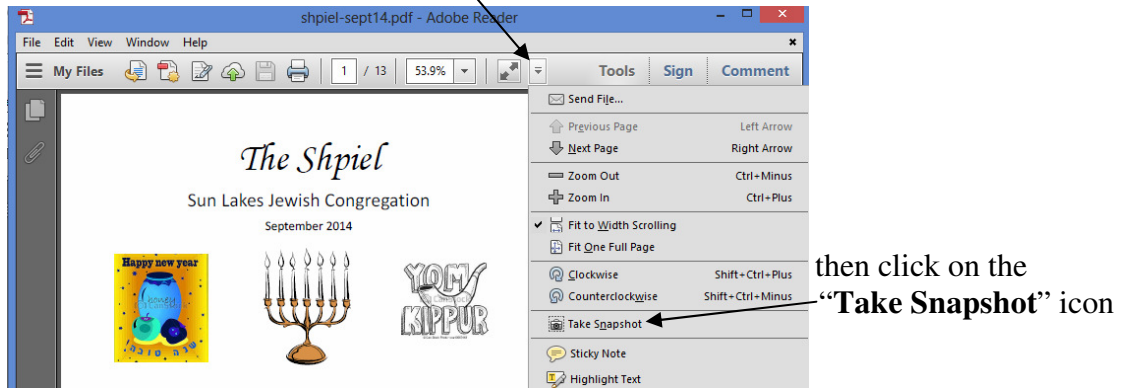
shpiel-sept14.pdf - Adobe Reader

File Edit View Window Help

My Files 1 / 13 53.9% Tools Sign Comment

Send File...
Previous Page Left Arrow
Next Page Right Arrow
Zoom Out Ctrl+Minus
Zoom In Ctrl+Plus
Fit to Width Scrolling
Fit One Full Page
Clockwise Shift+Ctrl+Plus
Counterclockwise Shift+Ctrl+Minus
Take Snapshot
Sticky Note
Highlight Text

The Shpiel

Sun Lakes Jewish Congregation

September 2014

Happy new year

YOM KIPPUR

then click on the "**Take Snapshot**" icon